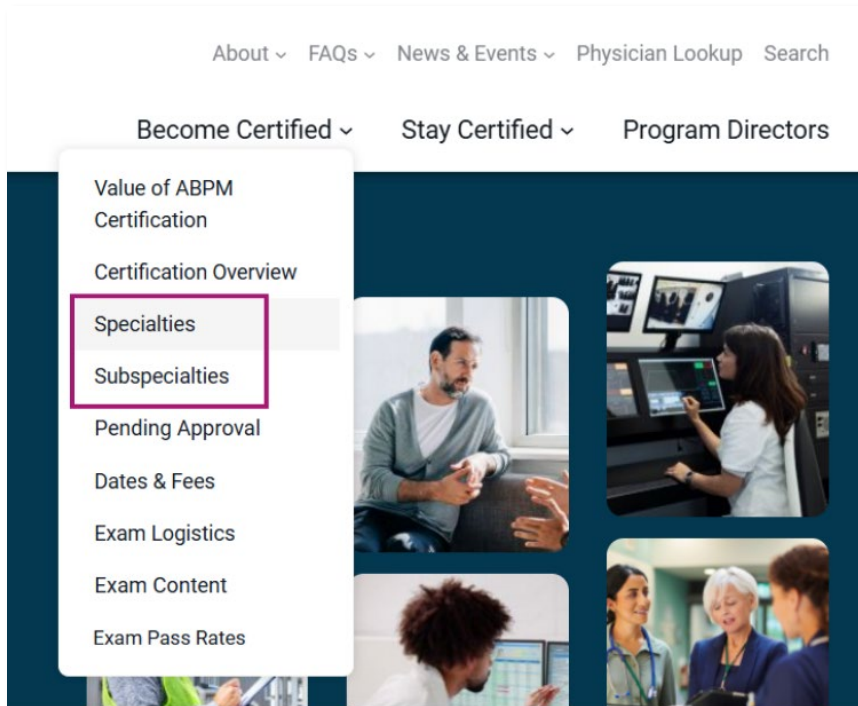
About ⌄ FAQs ⌄ News & Events ⌄ Physician Lookup Search

Become Certified ⌄ Stay Certified ⌄ Program Directors

Value of ABPM Certification

Certification Overview

Specialties

Subspecialties

Pending Approval

Dates & Fees

Exam Logistics

Exam Content

Exam Pass Rates